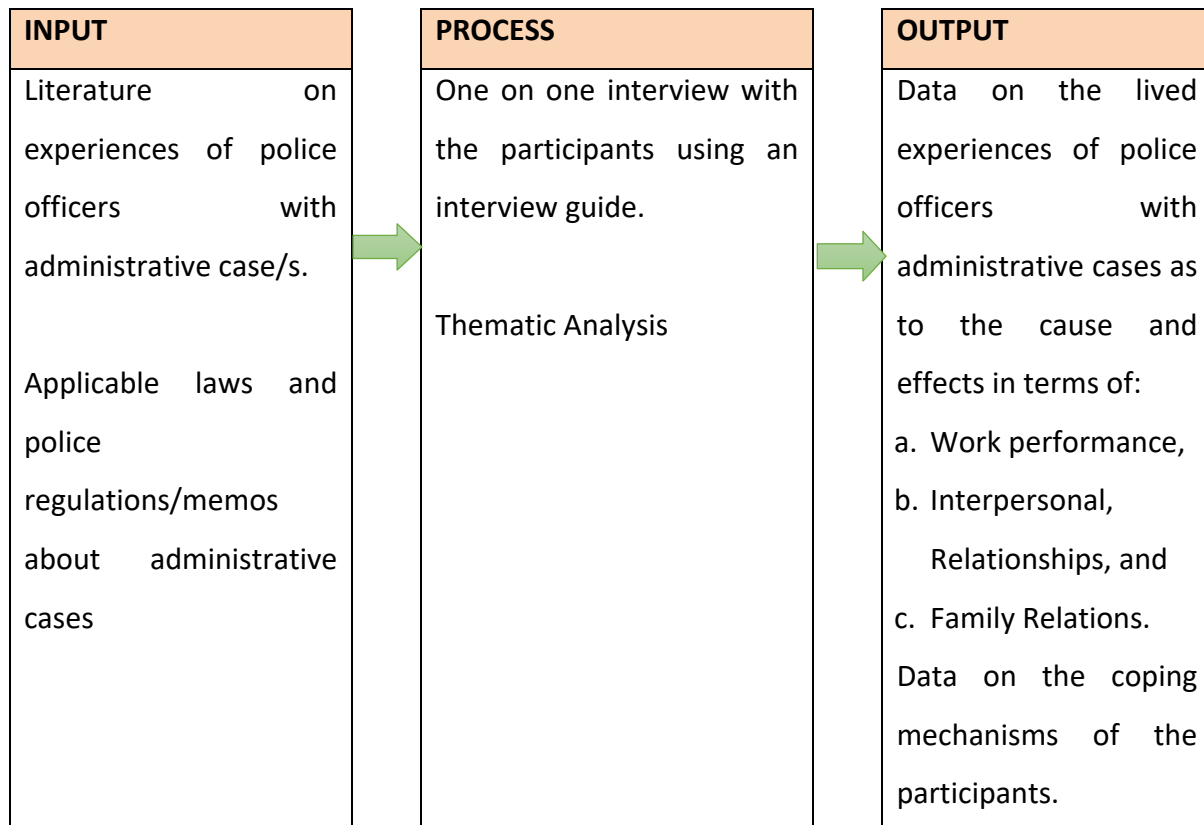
INPUT

Literature on experiences of police officers with administrative case/s.

Applicable laws and police regulations/memos about administrative cases

PROCESS

One on one interview with the participants using an interview guide.

Thematic Analysis

OUTPUT

Data on the lived experiences of police officers with administrative cases as to the cause and effects in terms of:

a. Work performance,
b. Interpersonal, Relationships, and
c. Family Relations.

Data on the coping mechanisms of the participants.